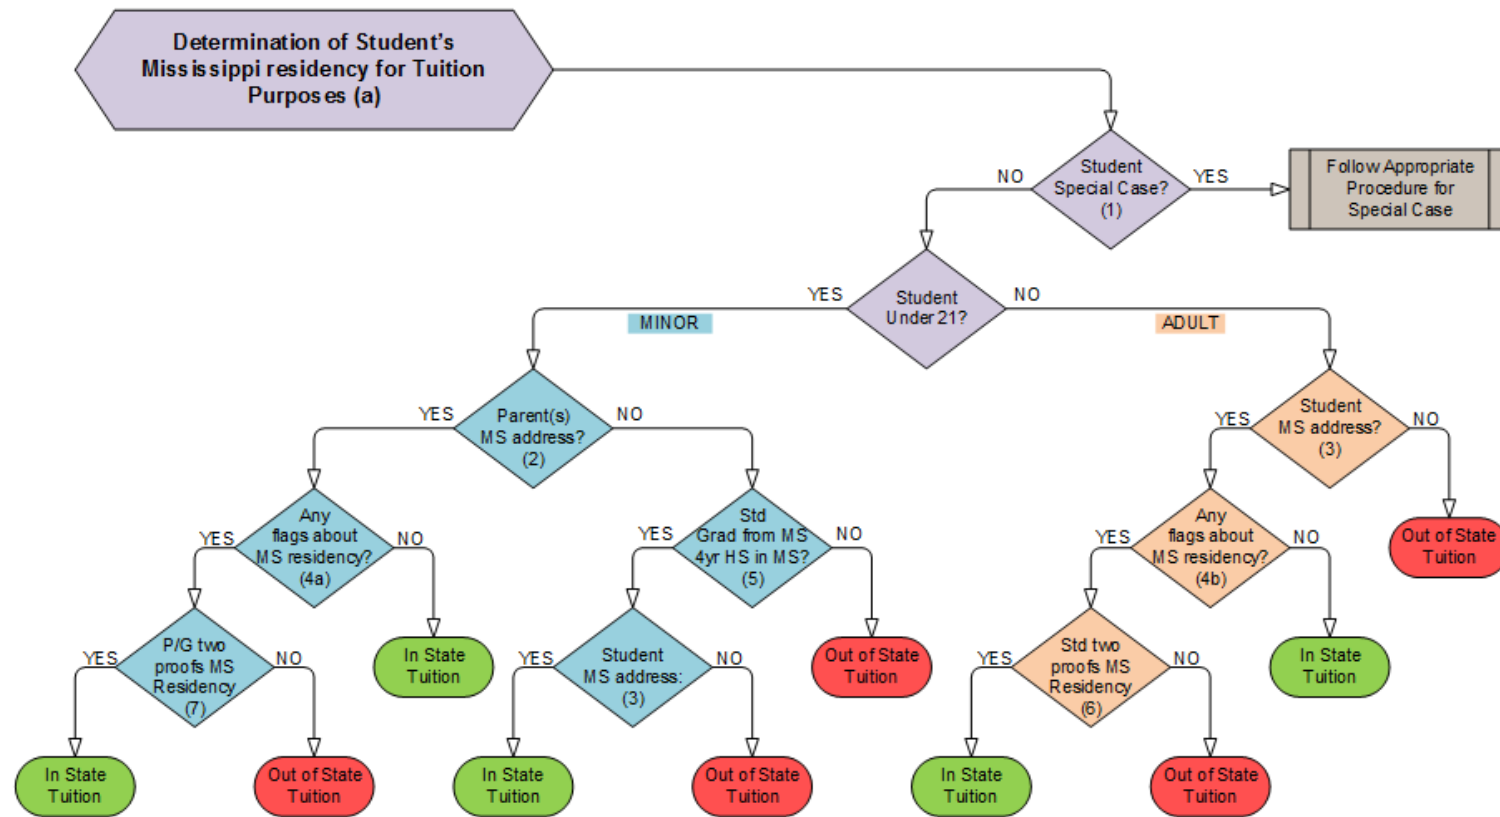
Determination of Student's Mississippi residency for Tuition Purposes (a)

Student Special Case? (1)

YES

Follow Appropriate Procedure for Special Case

NO

Student Under 21?

YES

MINOR

NO

ADULT

Parent(s) MS address? (2)

YES

NO

Any flags about MS residency? (4a)

YES

NO

P/G two proofs MS Residency (7)

YES

NO

In State Tuition

Out of State Tuition

In State Tuition

Std Grad from MS 4yr HS in MS? (5)

YES

NO

Student MS address: (3)

YES

NO

In State Tuition

Out of State Tuition

Out of State Tuition

Student MS address? (3)

YES

NO

Out of State Tuition

Any flags about MS residency? (4b)

YES

NO

Std two proofs MS Residency (6)

YES

NO

In State Tuition

Out of State Tuition

In State Tuition